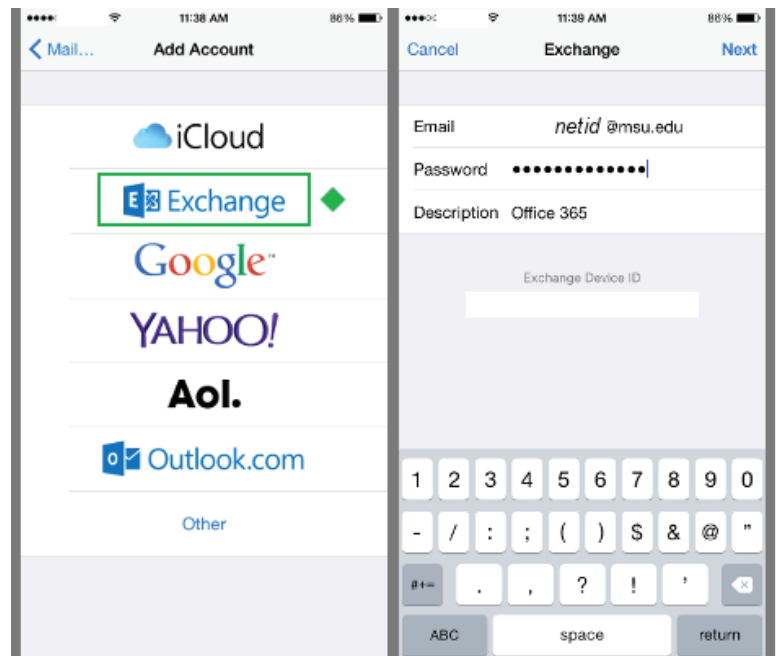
11:38 AM 86%

Mail... Add Account

iCloud

Exchange

Google

YAHOO!

Aol.

Outlook.com

Other

11:39 AM 86%

Cancel Exchange Next

Email netid @msu.edu

Password ••••••••••••••

Description Office 365

Exchange Device ID

1 2 3 4 5 6 7 8 9 0

- / : ; ( ) $ & @ "

#+= . , ? ! '

ABC space return